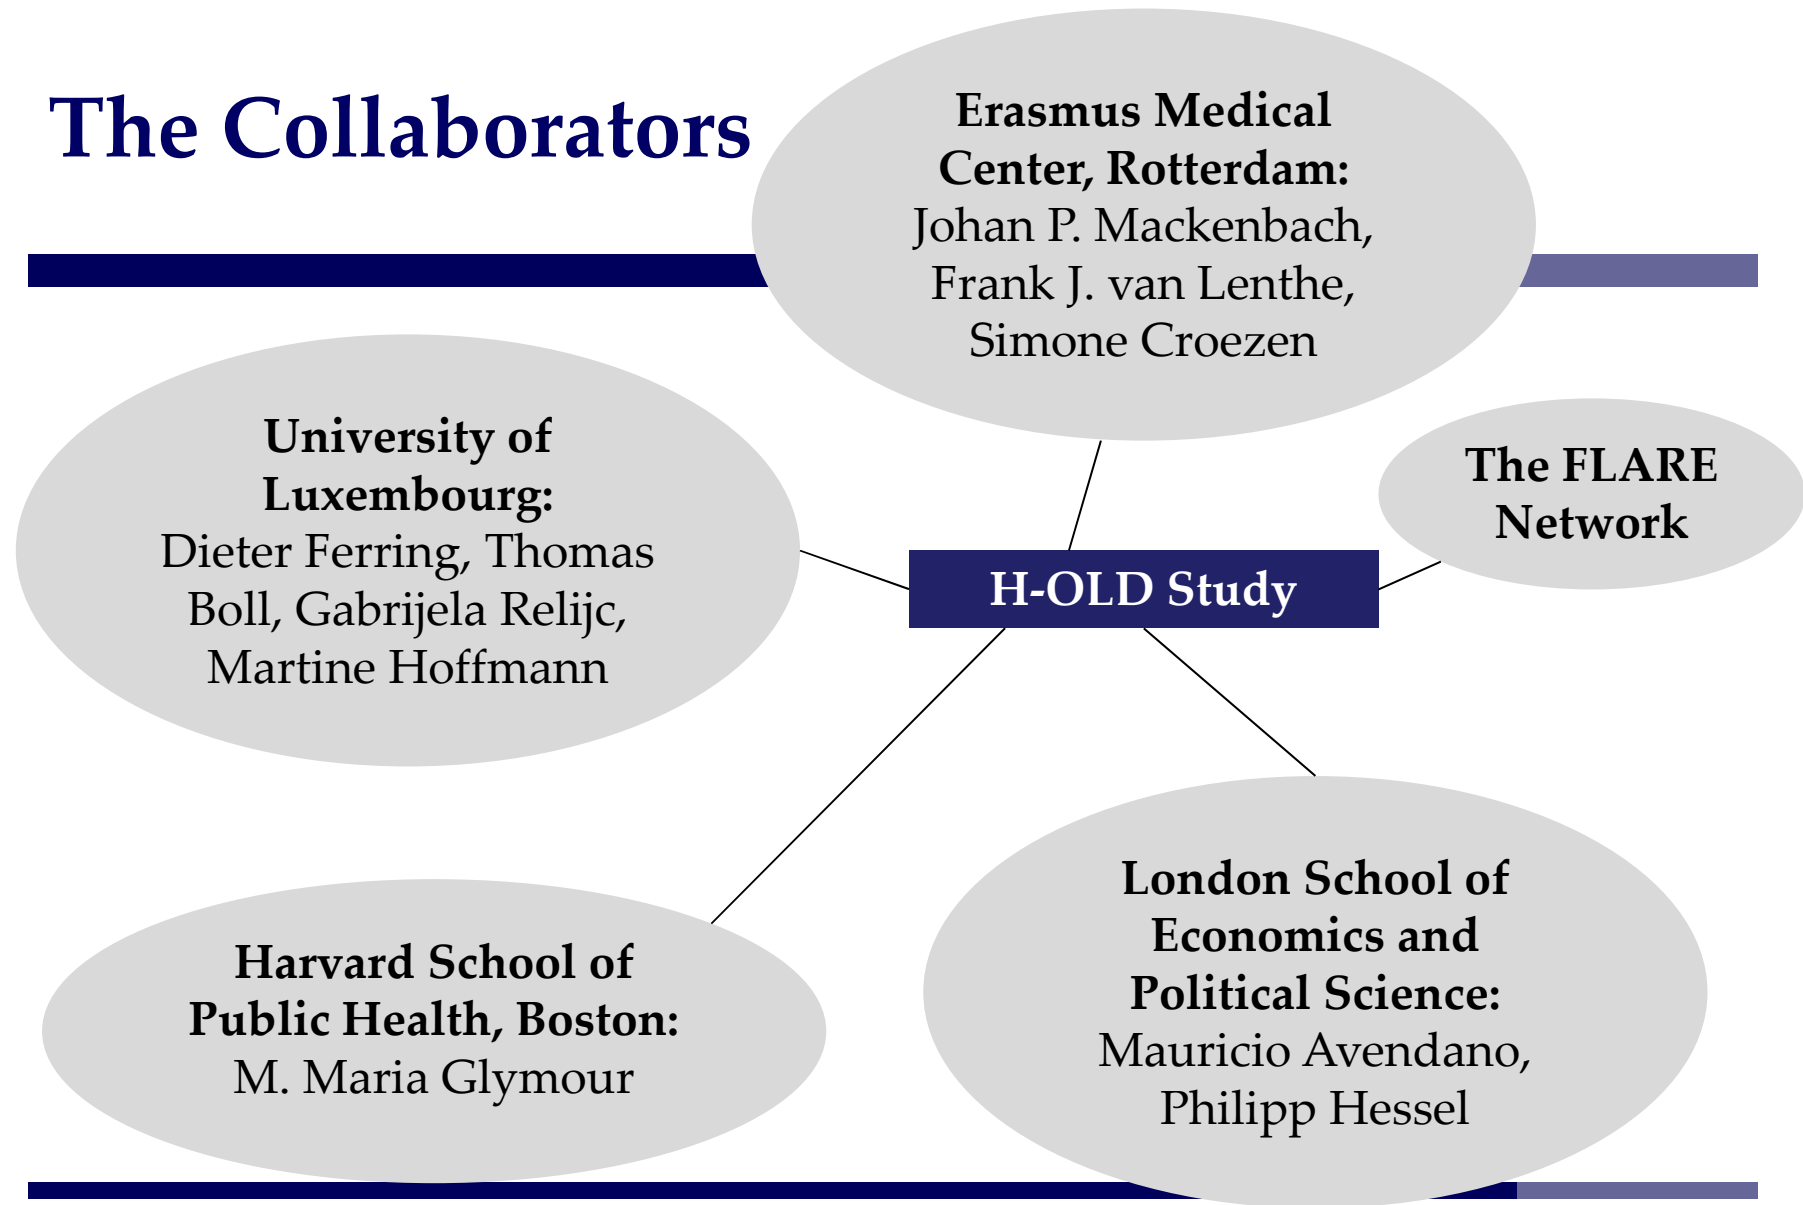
The Collaborators

Erasmus Medical Center, Rotterdam: Johan P. Mackenbach, Frank J. van Lenthe, Simone Croezen

University of Luxembourg: Dieter Ferring, Thomas Boll, Gabrijela Relijc, Martine Hoffmann

H-OLD Study

The FLARE Network

Harvard School of Public Health, Boston: M. Maria Glymour

London School of Economics and Political Science: Mauricio Avendano, Philipp Hessel